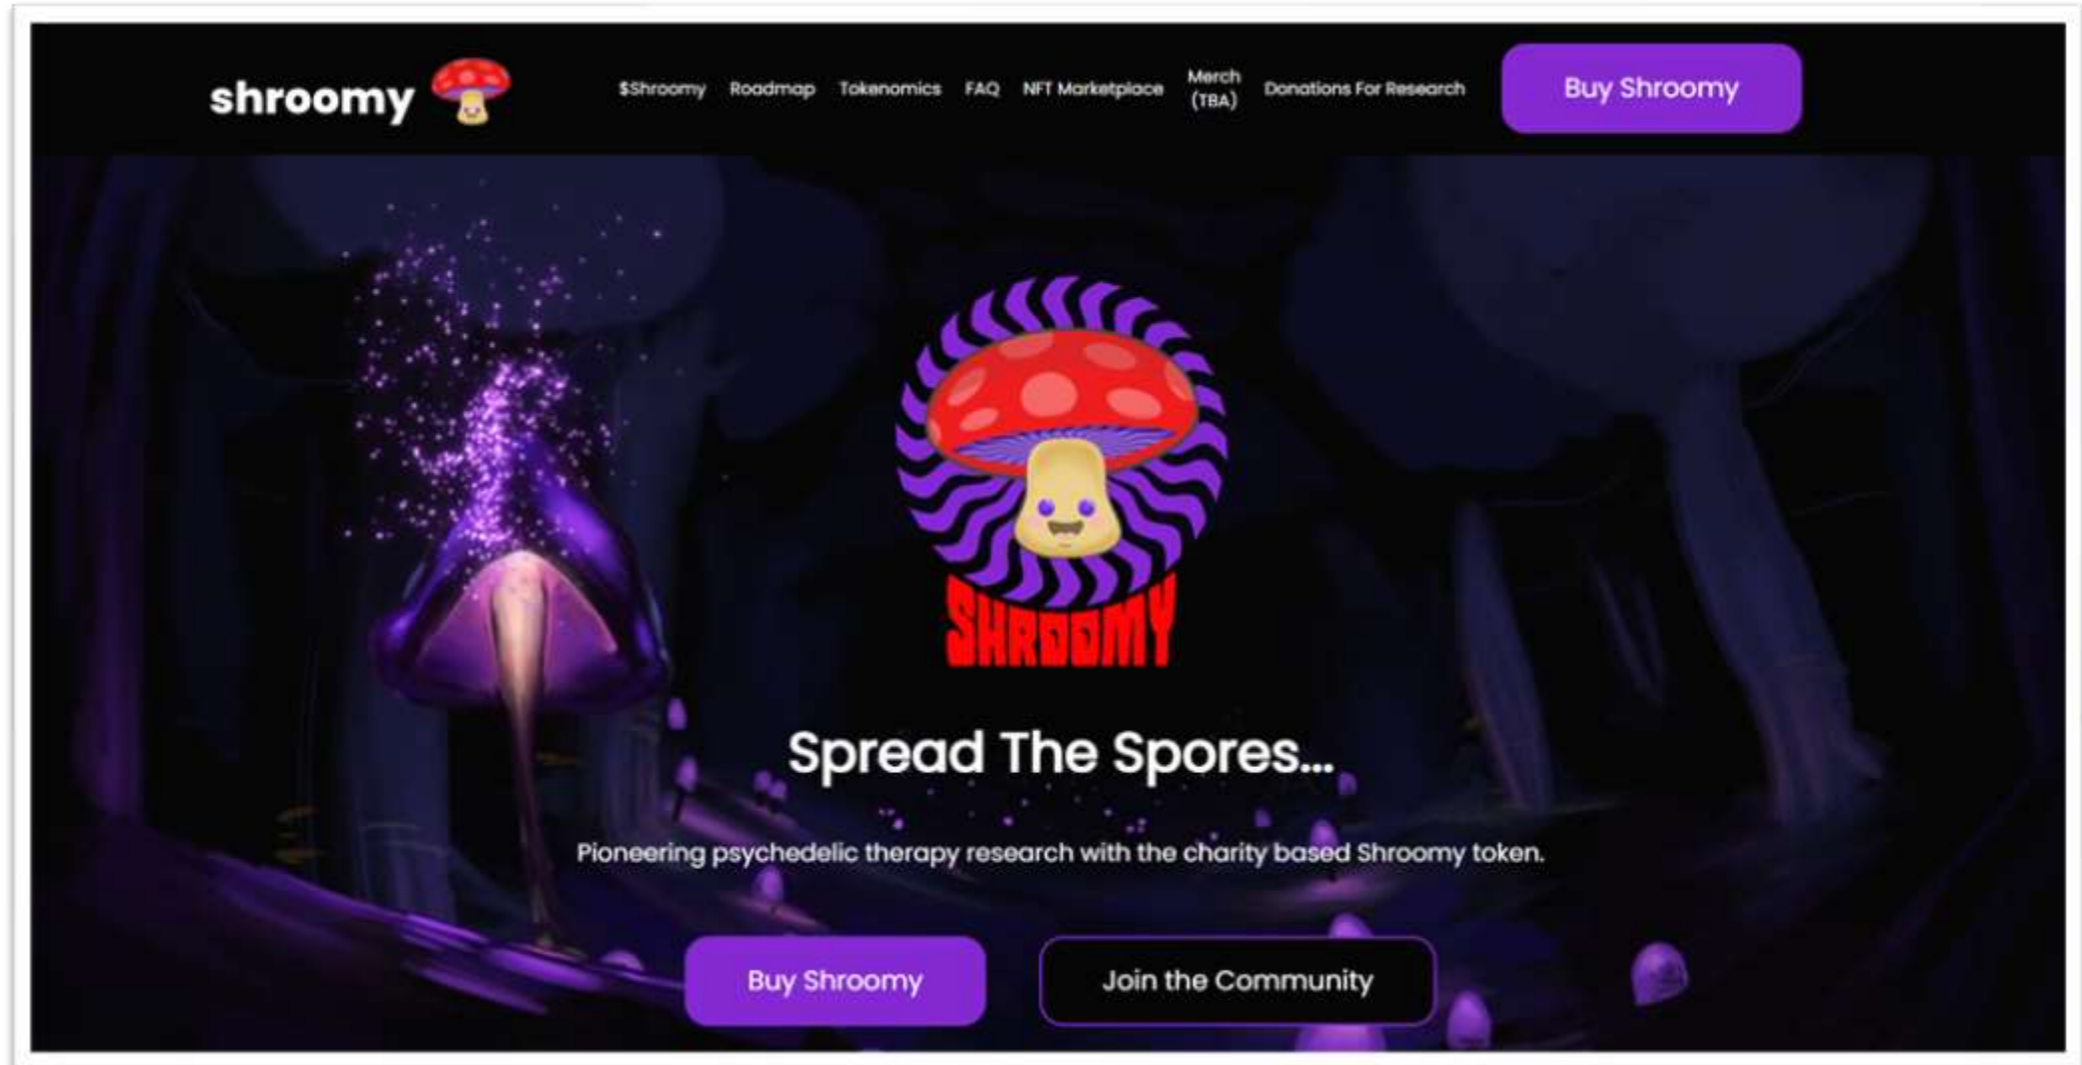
shroomy

$Shroomy Roadmap Tokenomics FAQ NFT Marketplace Merch (TBA) Donations For Research

Buy Shroomy

SHROOMY

Spread The Spores...

Pioneering psychedelic therapy research with the charity based Shroomy token.

Buy Shroomy

Join the Community